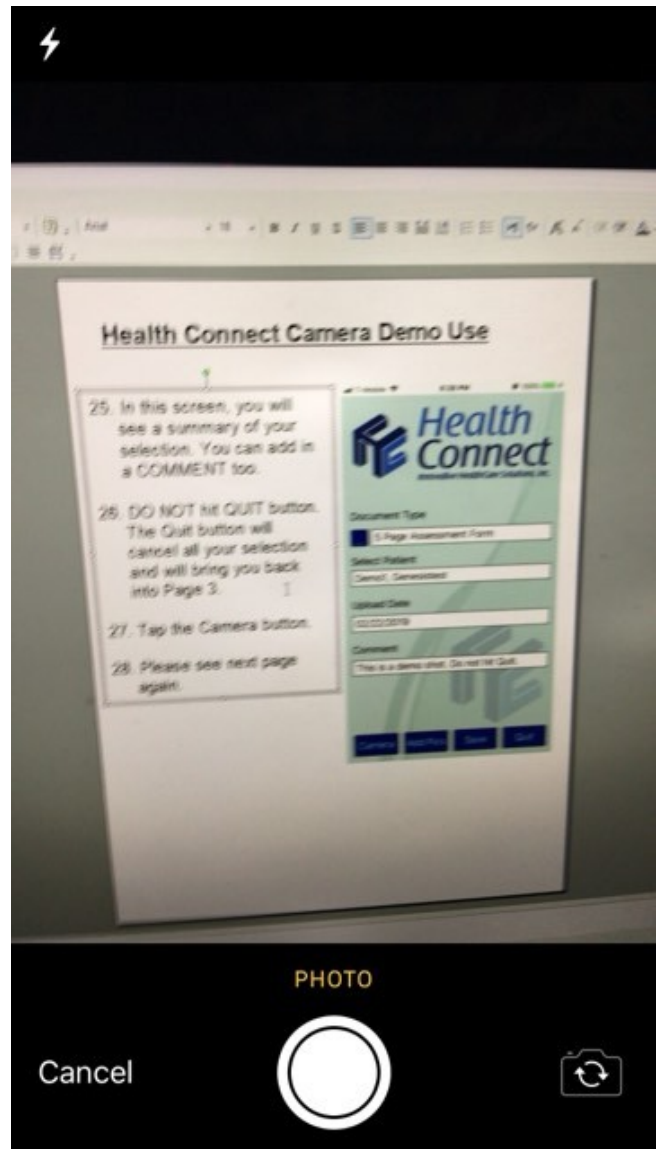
Arial

Health Connect Camera Demo Use

25. In this screen, you will see a summary of your selection. You can add in a COMMENT too.

26. DO NOT hit QUIT button. The Quit button will cancel all your selection and will bring you back into Page 3.

27. Tap the Camera button.

28. Please see next page again.

Health Connect

Document Type

5 Page Assessment Form

Select Patient

Demo1, Generated

Upload Date

02/22/2019

Comment

This is a demo shot. Do not hit Quit.

Camera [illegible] Save Quit

PHOTO

Cancel